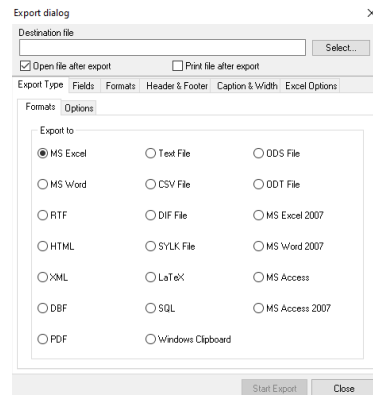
Export dialog
×

Destination file

Select...

Open file after export

Print file after export

Export Type | Fields | Formats | Header & Footer | Caption & Width | Excel Options

Formats | Options

Export to

MS Excel
Text File
ODS File

MS Word
CSV File
ODT File

RTF
DIF File
MS Excel 2007

HTML
SYLK File
MS Word 2007

XML
LaTeX
MS Access

DBF
SQL
MS Access 2007

PDF
Windows Clipboard

Start Export
Close